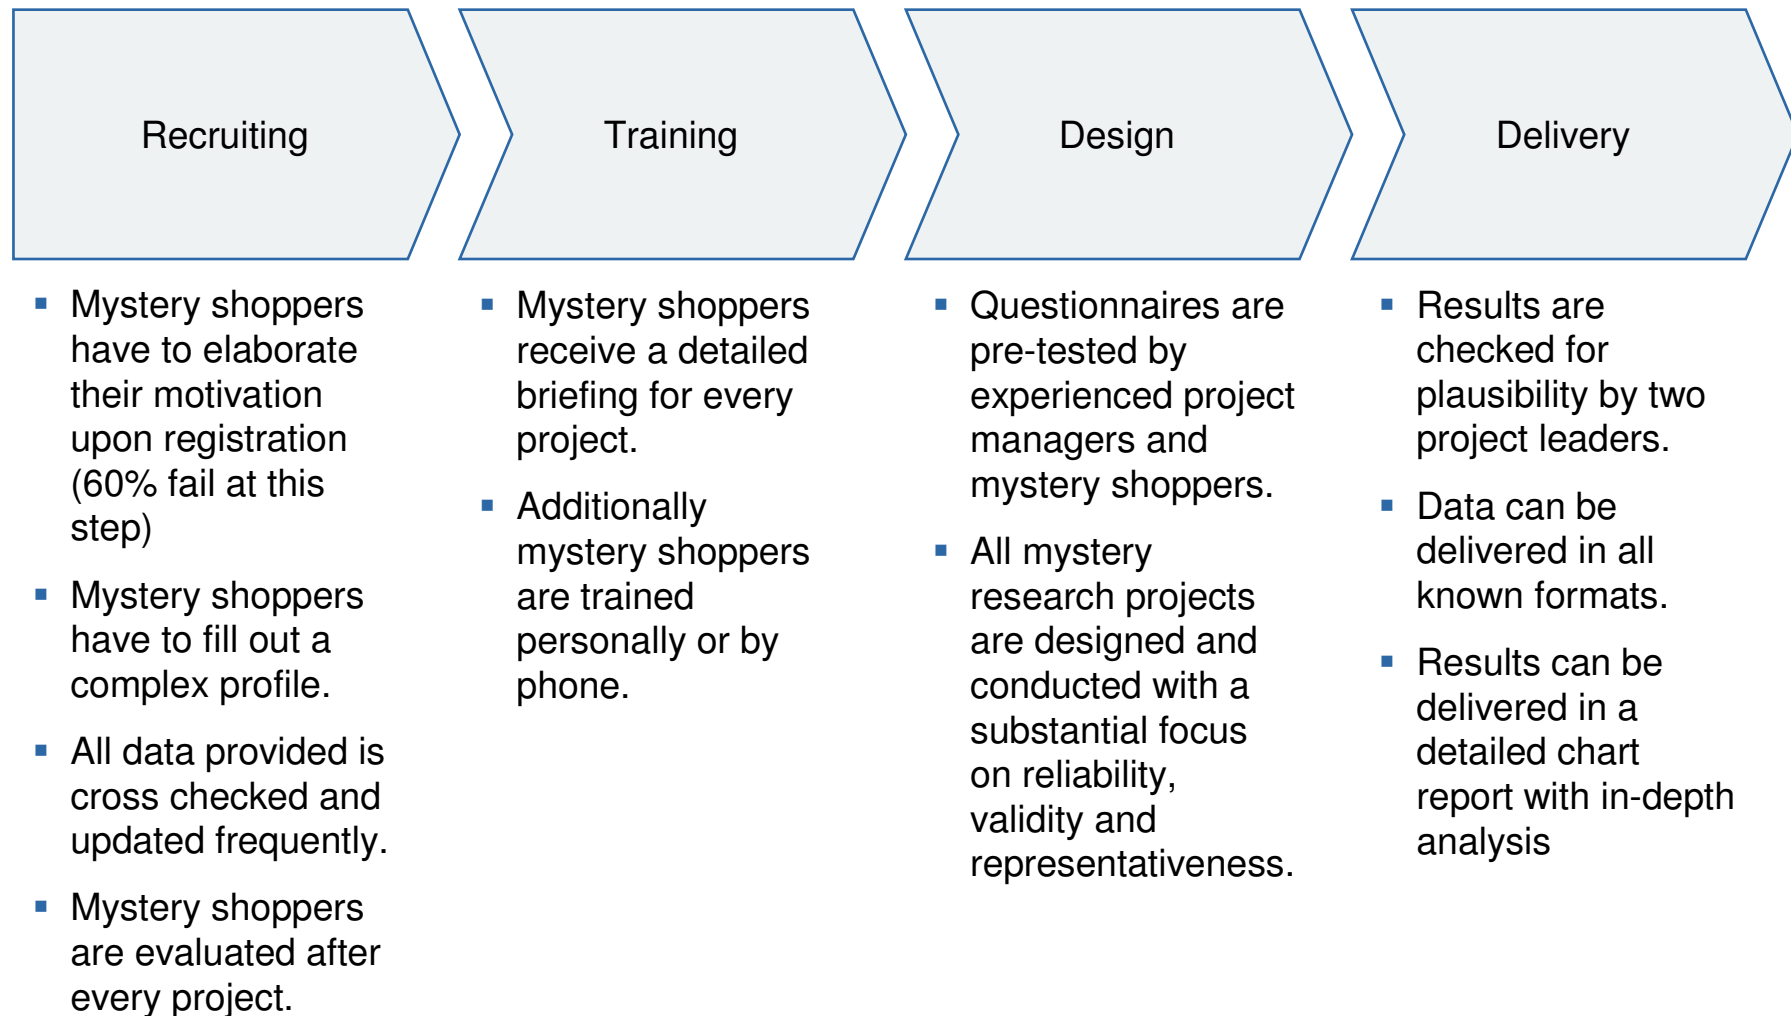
Recruiting

- Mystery shoppers have to elaborate their motivation upon registration (60% fail at this step)
- Mystery shoppers have to fill out a complex profile.
- All data provided is cross checked and updated frequently.
- Mystery shoppers are evaluated after every project.

Training

- Mystery shoppers receive a detailed briefing for every project.
- Additionally mystery shoppers are trained personally or by phone.

Design

- Questionnaires are pre-tested by experienced project managers and mystery shoppers.
- All mystery research projects are designed and conducted with a substantial focus on reliability, validity and representativeness.

Delivery

- Results are checked for plausibility by two project leaders.
- Data can be delivered in all known formats.
- Results can be delivered in a detailed chart report with in-depth analysis